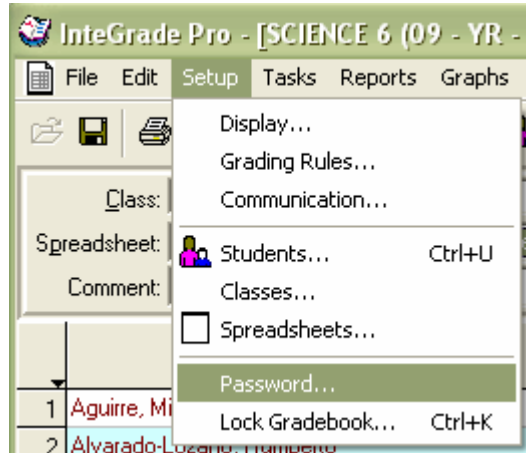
InteGrade Pro - [SCIENCE 6 (09 - YR -

File Edit Setup Tasks Reports Graphs

Class:
Spreadsheet:
Comment:

Display...
Grading Rules...
Communication...
Students... Ctrl+U
Classes...
Spreadsheets...
Password...
Lock Gradebook... Ctrl+K

1 Aguirre, Mi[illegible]
2 Alvarado-Lozano, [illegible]